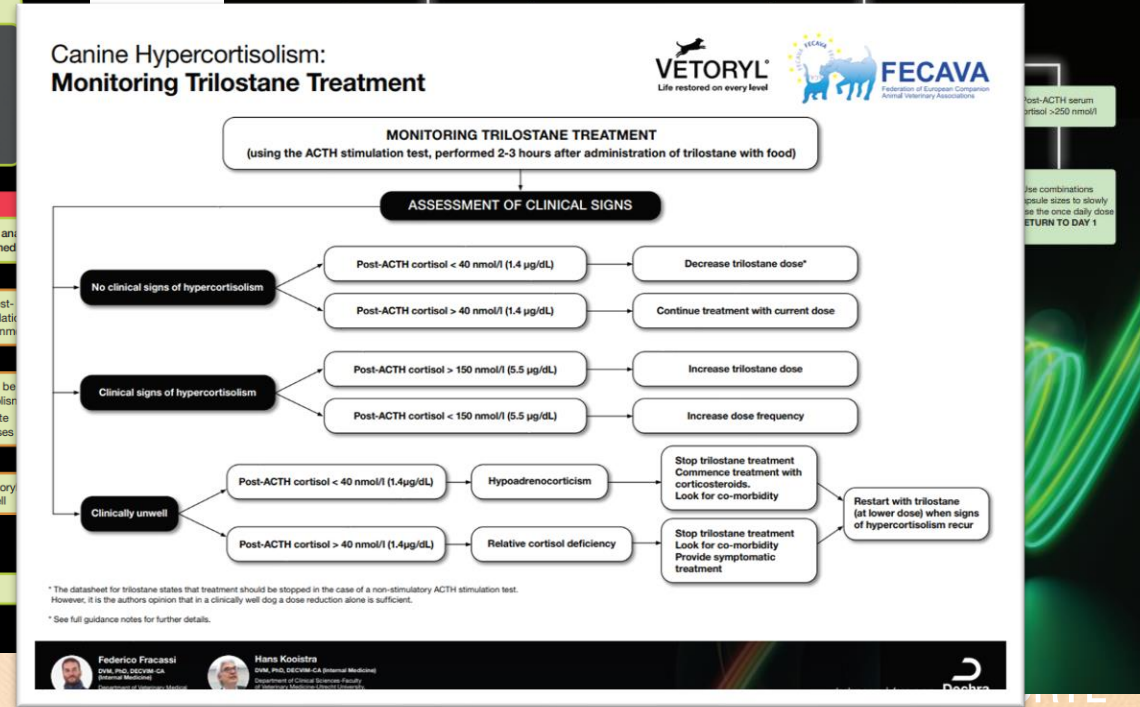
Canine Hypercortisolism:
**Monitoring Trilostane Treatment**

VETORYL
Life restored on every level

FECAVA
FECAVA
Federation of European Companion Animal Veterinary Associations

Post-ACTH serum
ortisol >250 nmol/l

Use combinations
apsule sizes to slowly
se the once daily dose
ETURN TO DAY 1

ana
med

st-
latio
nm

be
olism
te
ses

ory
ll

MONITORING TRILOSTANE TREATMENT
(using the ACTH stimulation test, performed 2-3 hours after administration of trilostane with food)

ASSESSMENT OF CLINICAL SIGNS

No clinical signs of hypercortisolism

Post-ACTH cortisol < 40 nmol/l (1.4 µg/dL)

Decrease trilostane dose*

Post-ACTH cortisol > 40 nmol/l (1.4 µg/dL)

Continue treatment with current dose

Clinical signs of hypercortisolism

Post-ACTH cortisol > 150 nmol/l (5.5 µg/dL)

Increase trilostane dose

Post-ACTH cortisol < 150 nmol/l (5.5 µg/dL)

Increase dose frequency

Clinically unwell

Post-ACTH cortisol < 40 nmol/l (1.4µg/dL)

Hypoadrenocorticism

Stop trilostane treatment
Commence treatment with corticosteroids.
Look for co-morbidity

Post-ACTH cortisol > 40 nmol/l (1.4µg/dL)

Relative cortisol deficiency

Stop trilostane treatment
Look for co-morbidity
Provide symptomatic treatment

Restart with trilostane (at lower dose) when signs of hypercortisolism recur

* The datasheet for trilostane states that treatment should be stopped in the case of a non-stimulatory ACTH stimulation test. However, it is the authors opinion that in a clinically well dog a dose reduction alone is sufficient.

* See full guidance notes for further details.

Federico Fracassi
DVM, PhD, DECVIM-CA (Internal Medicine)
Department of Veterinary Medical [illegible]

Hans Kooistra
DVM, PhD, DECVIM-CA (Internal Medicine)
Department of Clinical Sciences-Faculty of Veterinary Medicine-Utrecht University,

Dechra